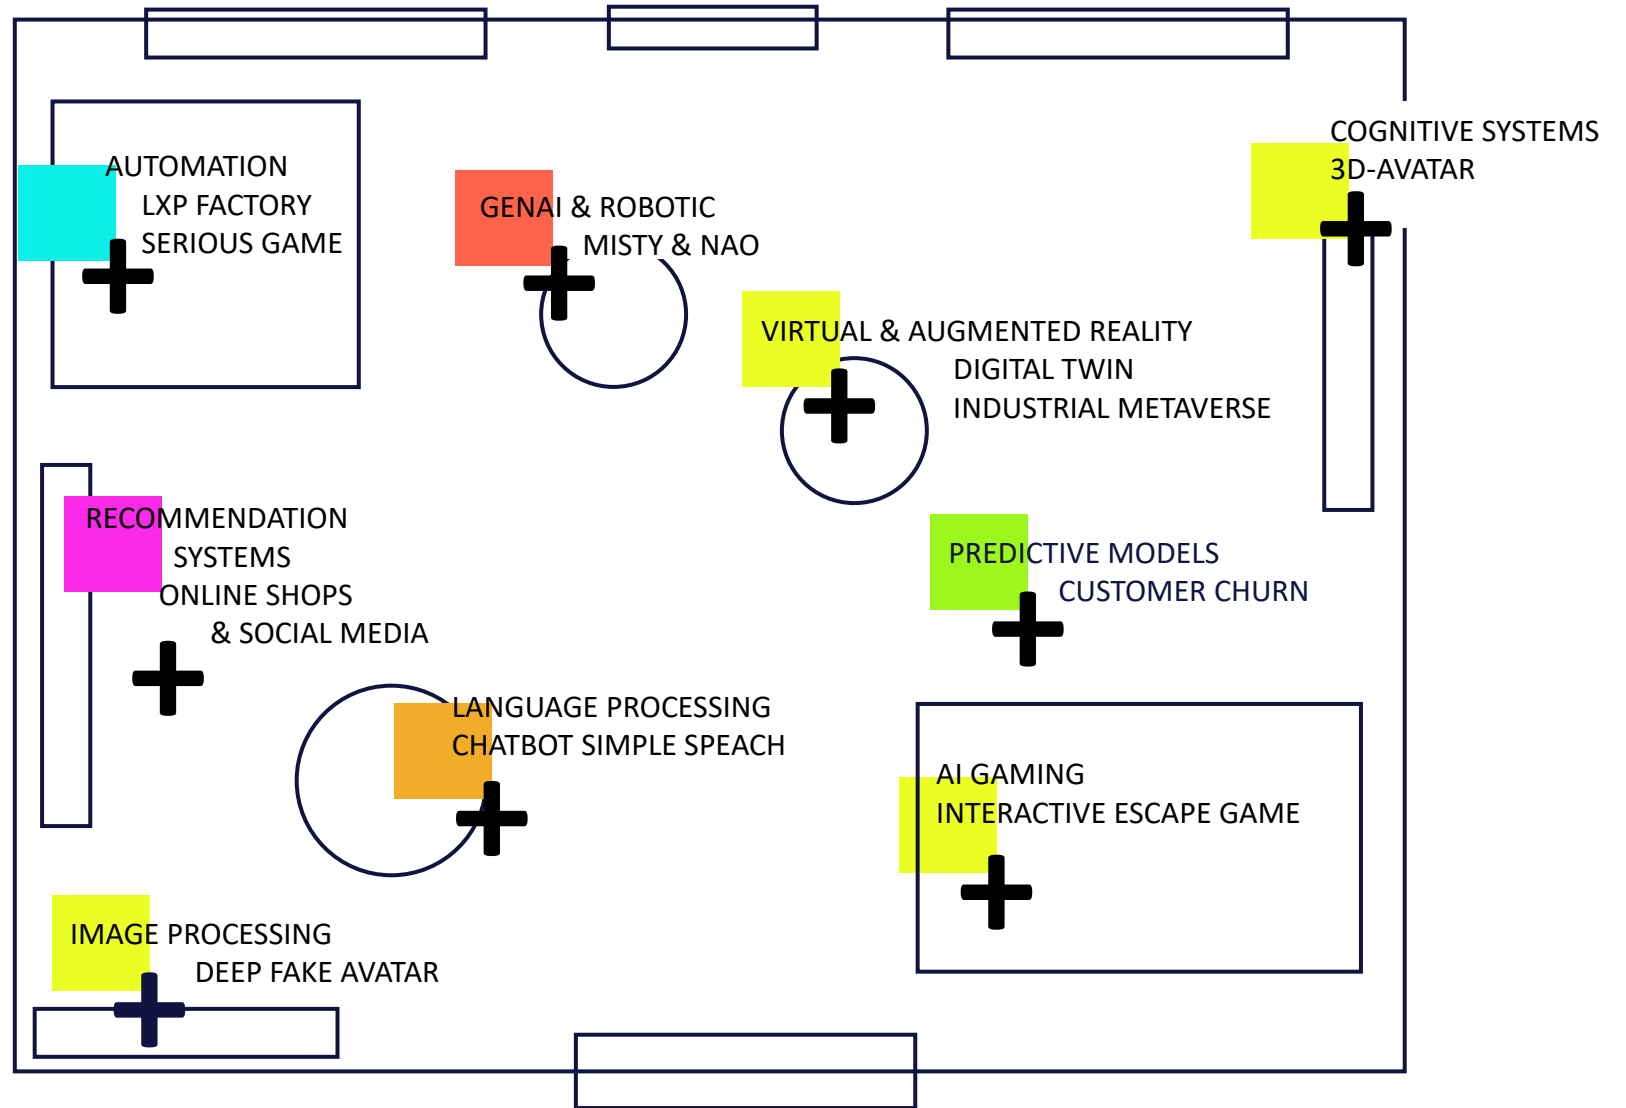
AUTOMATION
LXP FACTORY
SERIOUS GAME

GENAI & ROBOTIC
MISTY & NAO

COGNITIVE SYSTEMS
3D-AVATAR

VIRTUAL & AUGMENTED REALITY
DIGITAL TWIN
INDUSTRIAL METAVERSE

RECOMMENDATION
SYSTEMS
ONLINE SHOPS
& SOCIAL MEDIA

PREDICTIVE MODELS
CUSTOMER CHURN

LANGUAGE PROCESSING
CHATBOT SIMPLE SPEACH

AI GAMING
INTERACTIVE ESCAPE GAME

IMAGE PROCESSING
DEEP FAKE AVATAR